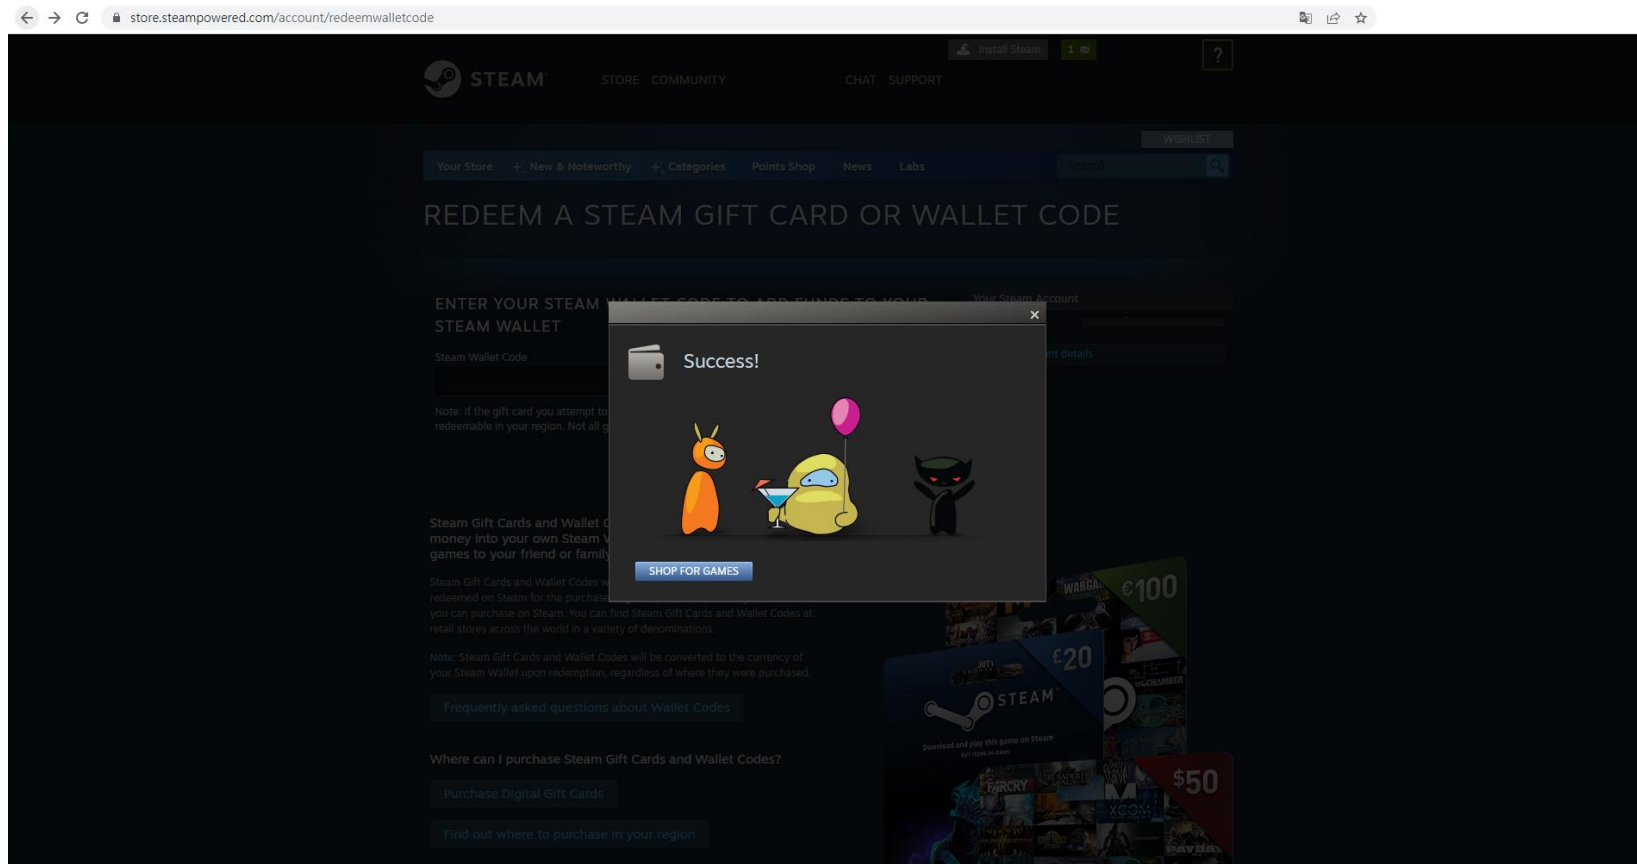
store.steampowered.com/account/redeemwalletcode

Install Steam 1

?

STEAM STORE COMMUNITY CHAT SUPPORT

WISHLIST

Your Store New & Noteworthy Categories Points Shop News Labs search

REDEEM A STEAM GIFT CARD OR WALLET CODE

ENTER YOUR STEAM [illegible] STEAM WALLET

Steam Wallet Code

Note: If the gift card you attempt to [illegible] redeemable in your region. Not all g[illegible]

Your Steam Account

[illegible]nt details

×

Success!

SHOP FOR GAMES

Steam Gift Cards and Wallet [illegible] money into your own Steam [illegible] games to your friend or family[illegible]

Steam Gift Cards and Wallet Codes w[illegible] redeemed on Steam for the purchase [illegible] you can purchase on Steam. You can find Steam Gift Cards and Wallet Codes at retail stores across the world in a variety of denominations.

Note: Steam Gift Cards and Wallet Codes will be converted to the currency of your Steam Wallet upon redemption, regardless of where they were purchased.

Frequently asked questions about Wallet Codes

Where can I purchase Steam Gift Cards and Wallet Codes?

Purchase Digital Gift Cards

Find out where to purchase in your region

€100 £20 $50 STEAM FARCRY XCOM